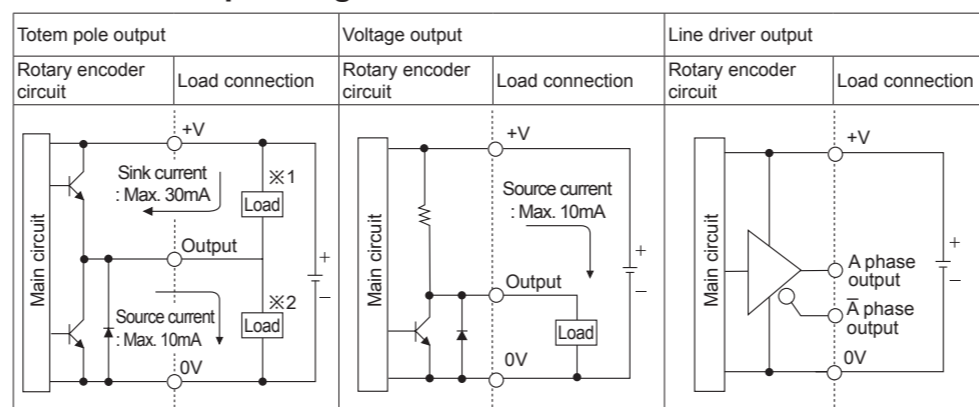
| Totem pole output | | Voltage output | | Line driver output | |
|---|---|---|---|---|---|
| Rotary encoder circuit | Load connection | Rotary encoder circuit | Load connection | Rotary encoder circuit | Load connection |

+V
Sink current : Max. 30mA
※1
Load
Main circuit
Output
+
−
Source current : Max. 10mA
※2
Load
0V

+V
Source current : Max. 10mA
Main circuit
+
−
Output
Load
0V

+V
Main circuit
A phase output
$\overline{A}$ phase output
+
−
0V